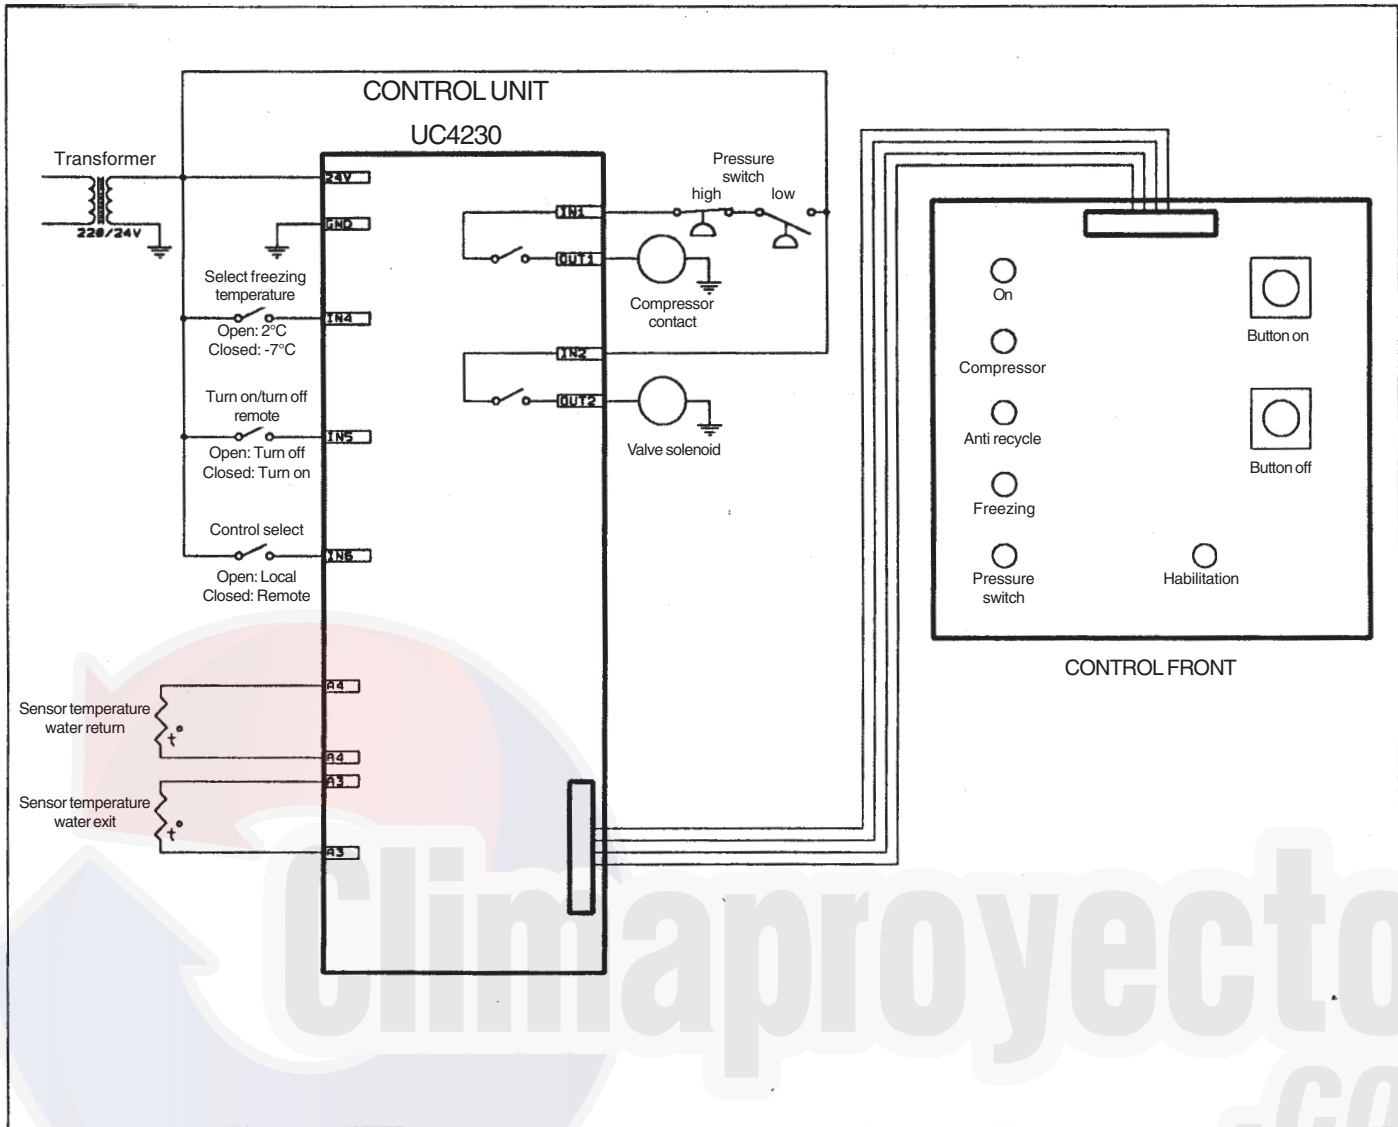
CONTROL UNIT

UC4230

Transformer

220/24V

24V

GND

Select freezing temperature

Open: 2°C
Closed: -7°C

IN4

Turn on/turn off remote

Open: Turn off
Closed: Turn on

IN5

Control select

Open: Local
Closed: Remote

IN6

Pressure switch

high

low

IN1

OUT1

Compressor contact

IN2

OUT2

Valve solenoid

Sensor temperature water return

A4

A4

Sensor temperature water exit

A3

A3

On

Compressor

Anti recycle

Freezing

Pressure switch

Habilitation

Button on

Button off

CONTROL FRONT

Climaproyecto
.co